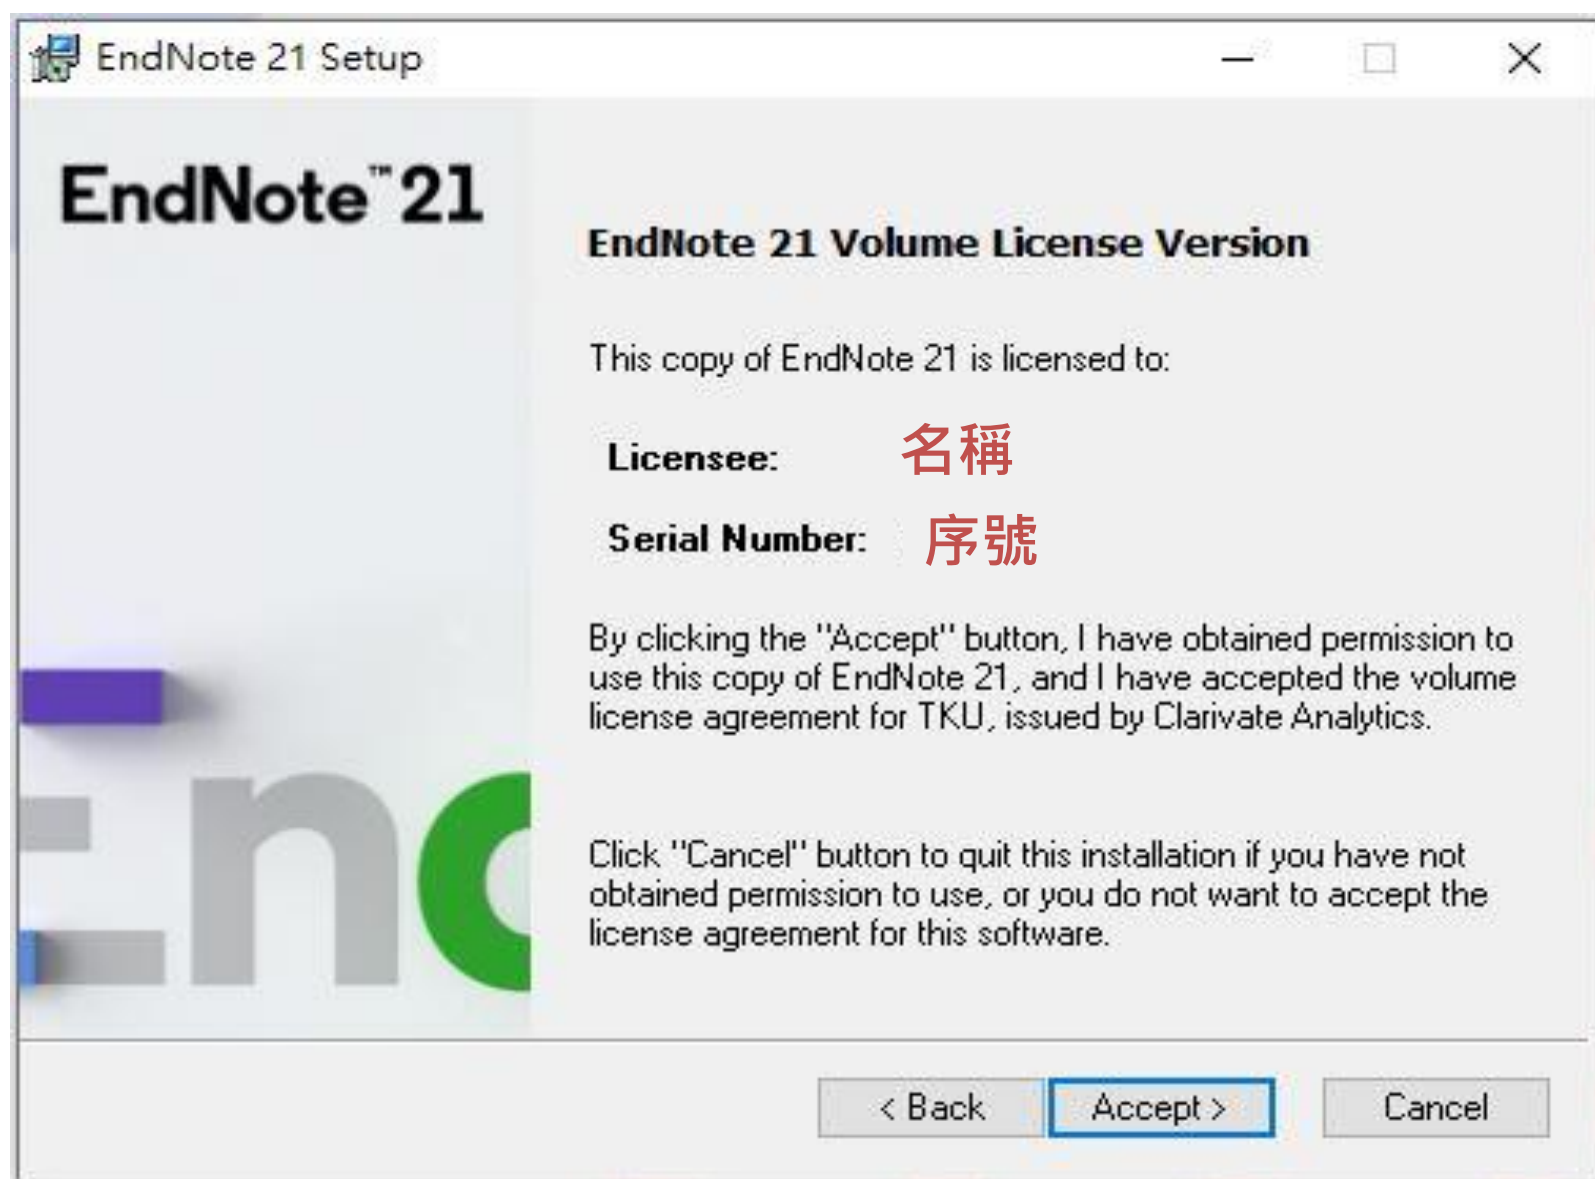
EndNote 21 Setup

EndNote™21

EndNote 21 Volume License Version

This copy of EndNote 21 is licensed to:

Licensee: 名稱

Serial Number: 序號

By clicking the "Accept" button, I have obtained permission to use this copy of EndNote 21, and I have accepted the volume license agreement for TKU, issued by Clarivate Analytics.

Click "Cancel" button to quit this installation if you have not obtained permission to use, or you do not want to accept the license agreement for this software.

< Back | Accept > | Cancel